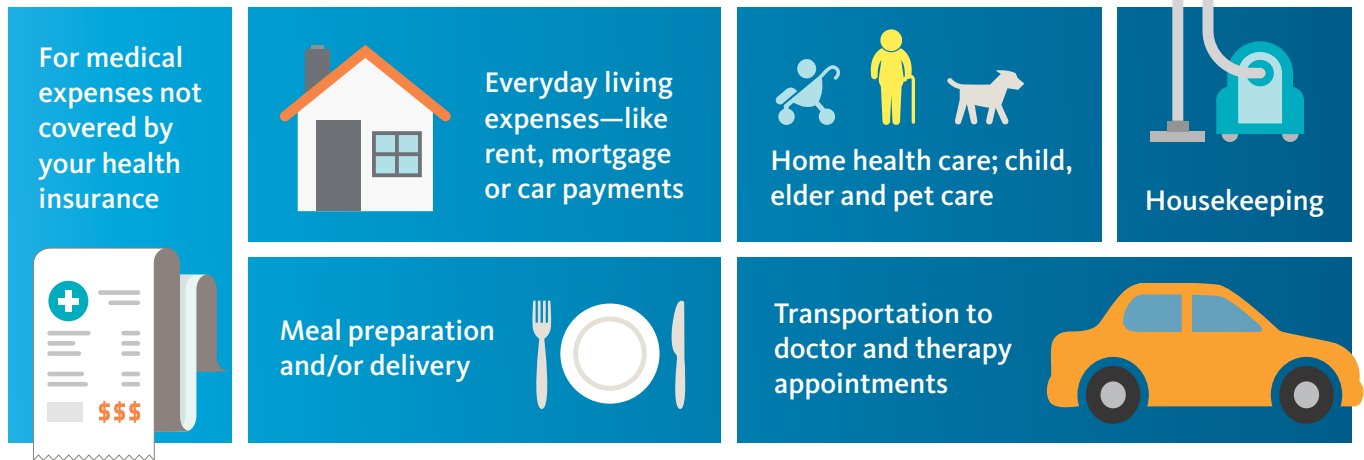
For medical expenses not covered by your health insurance

$$$

Everyday living expenses—like rent, mortgage or car payments

Home health care; child, elder and pet care

Housekeeping

Meal preparation and/or delivery

Transportation to doctor and therapy appointments